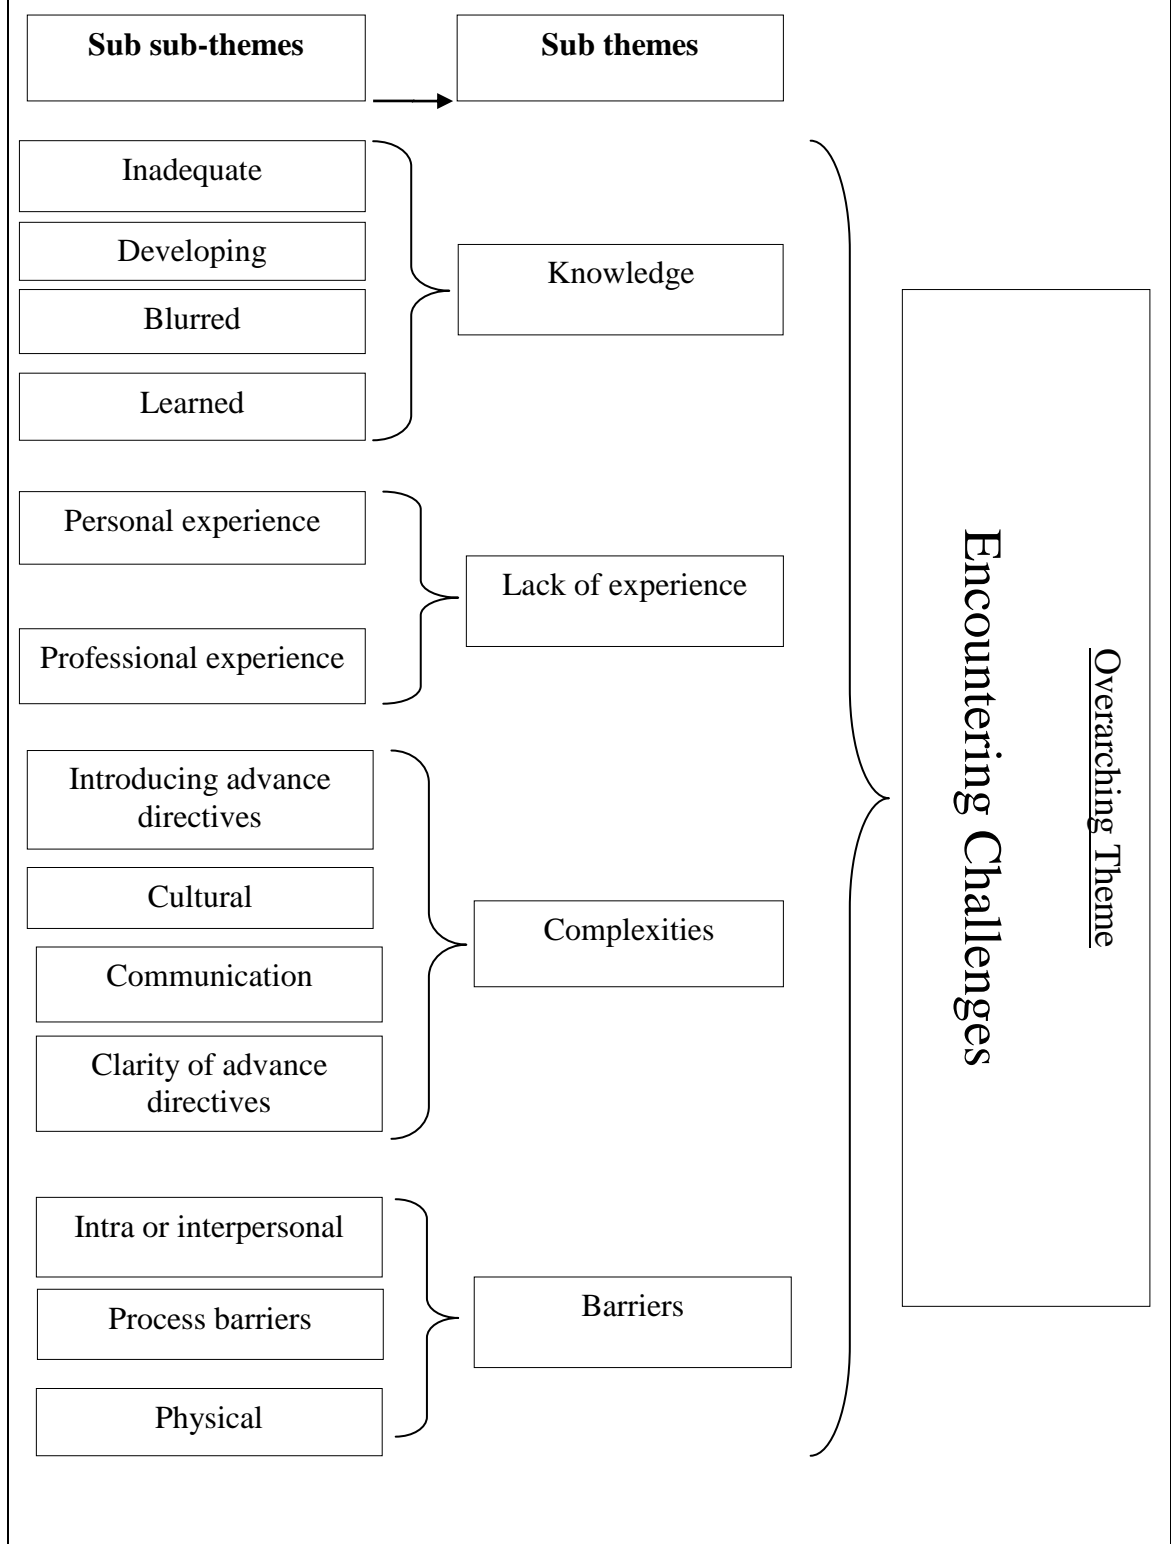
Sub sub-themes

Sub themes

Inadequate

Developing

Blurred

Learned

Knowledge

Personal experience

Professional experience

Lack of experience

Introducing advance directives

Cultural

Communication

Clarity of advance directives

Complexities

Intra or interpersonal

Process barriers

Physical

Barriers

Encountering Challenges

Overarching Theme